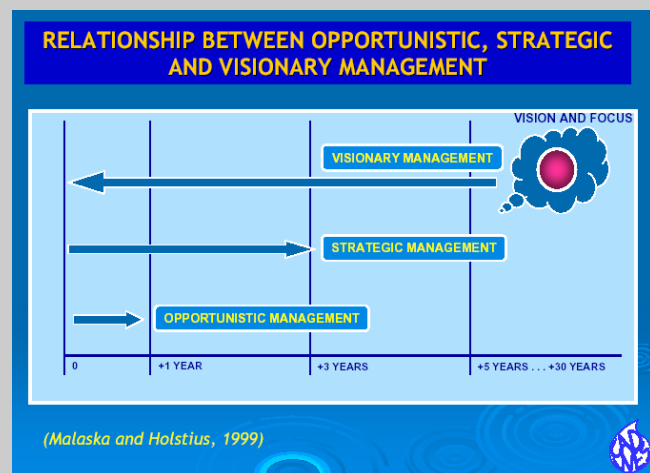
RELATIONSHIP BETWEEN OPPORTUNISTIC, STRATEGIC AND VISIONARY MANAGEMENT

VISION AND FOCUS

VISIONARY MANAGEMENT

STRATEGIC MANAGEMENT

OPPORTUNISTIC MANAGEMENT

0

+1 YEAR

+3 YEARS

+5 YEARS . . . +30 YEARS

(Malaska and Holstius, 1999)